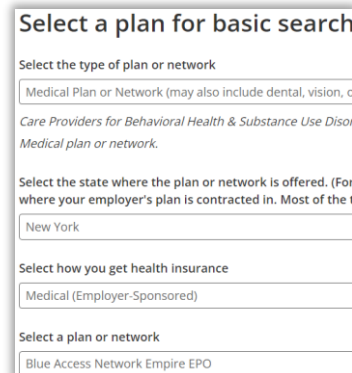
Select a plan for basic search

Select the type of plan or network

Medical Plan or Network (may also include dental, vision, c

Care Providers for Behavioral Health & Substance Use Disor

Medical plan or network.

Select the state where the plan or network is offered. (For where your employer's plan is contracted in. Most of the t

New York

Select how you get health insurance

Medical (Employer-Sponsored)

Select a plan or network

Blue Access Network Empire EPO